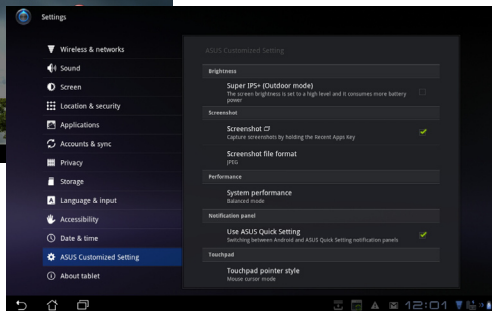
Settings

Wireless & networks
Sound
Screen
Location & security
Applications
Accounts & sync
Privacy
Storage
Language & input
Accessibility
Date & time
ASUS Customized Setting
About tablet

ASUS Customized Setting

Brightness
Super IPS+ (Outdoor mode)
The screen brightness is set to a high level and it consumes more battery power

Screenshot
Screenshot
Capture screenshots by holding the Recent Apps Key
Screenshot file format
JPEG

Performance
System performance
Balanced mode

Notification panel
Use ASUS Quick Setting
Switching between Android and ASUS Quick Setting notification panels

Touchpad
Touchpad pointer style
Mouse cursor mode

12:01